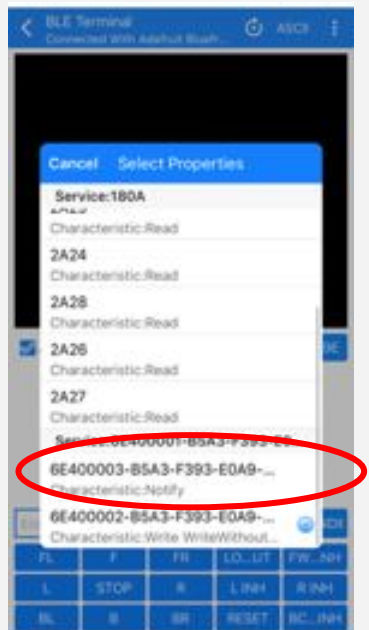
BLE Terminal
Connected With Adafruit Bluefr...
ASCII

Cancel Select Properties

Service:180A
2A29
Characteristic:Read
2A24
Characteristic:Read
2A28
Characteristic:Read
2A26
Characteristic:Read
2A27
Characteristic:Read
Service:6E400001-B5A3-F393-E0
6E400003-B5A3-F393-E0A9-...
Characteristic:Notify
6E400002-B5A3-F393-E0A9-...
Characteristic:Write WriteWithout...

| FL | F | FR | LO...UT | FW...INH |
|---|---|---|---|---|
| L | STOP | R | L INH | R INH |
| BL | B | BR | RESET | BC...INH |